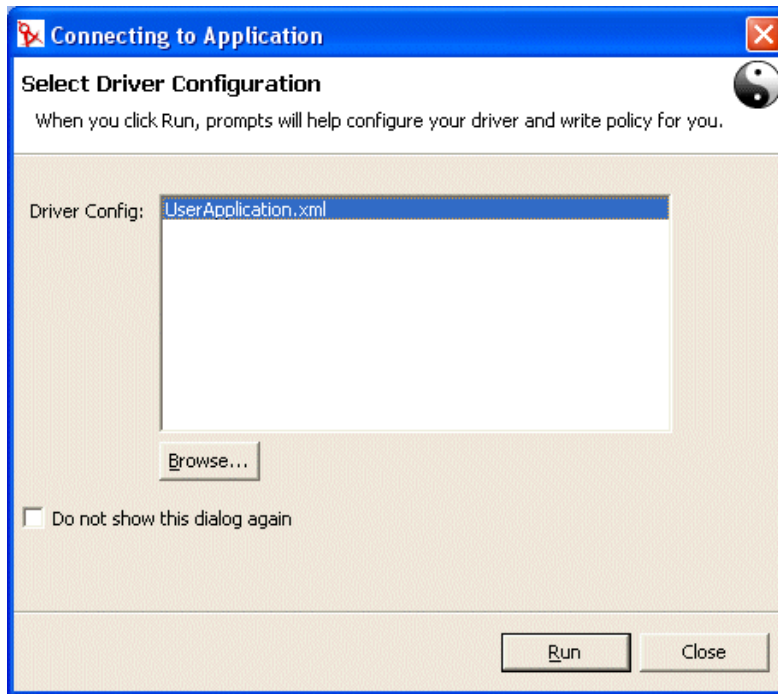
Connecting to Application

Select Driver Configuration

When you click Run, prompts will help configure your driver and write policy for you.

Driver Config: UserApplication.xml

Browse...

Do not show this dialog again

Run

Close